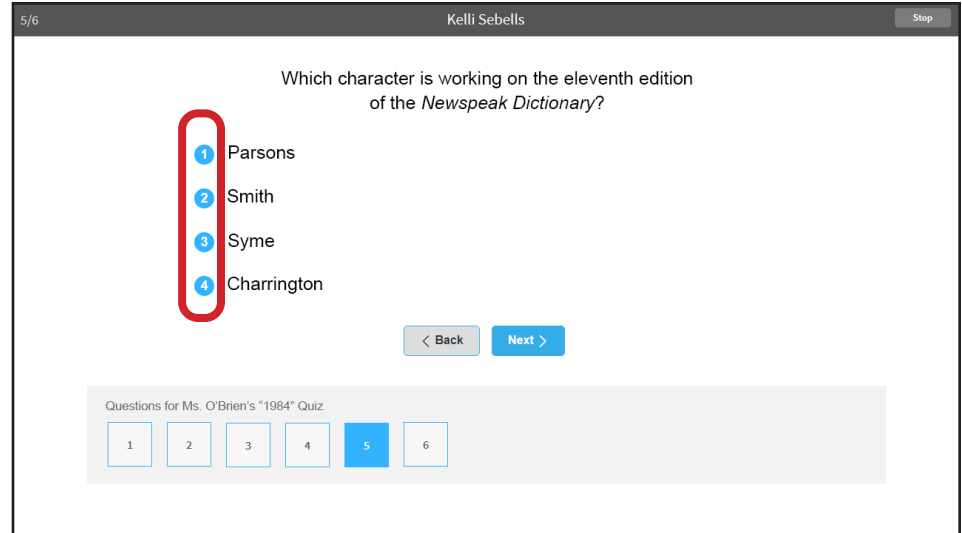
5/6 Kelli Sebells Stop

Which character is working on the eleventh edition of the *Newspeak Dictionary*?

1 Parsons
2 Smith
3 Syme
4 Charrington

< Back Next >

Questions for Ms. O'Brien's "1984" Quiz

1 2 3 4 5 6